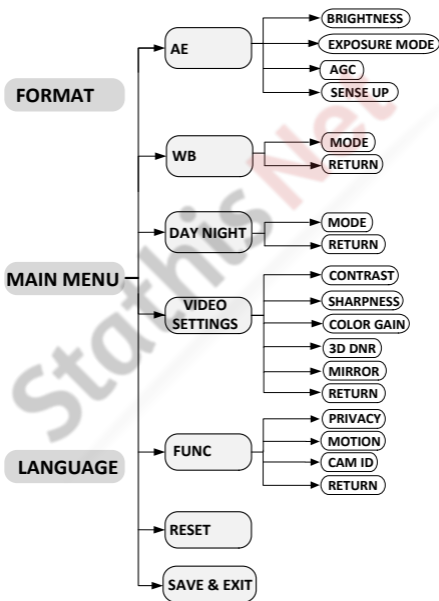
FORMAT

MAIN MENU

LANGUAGE

AE

BRIGHTNESS

EXPOSURE MODE

AGC

SENSE UP

WB

MODE

RETURN

DAY NIGHT

MODE

RETURN

VIDEO SETTINGS

CONTRAST

SHARPNESS

COLOR GAIN

3D DNR

MIRROR

RETURN

FUNC

PRIVACY

MOTION

CAM ID

RETURN

RESET

SAVE & EXIT

StathisNet